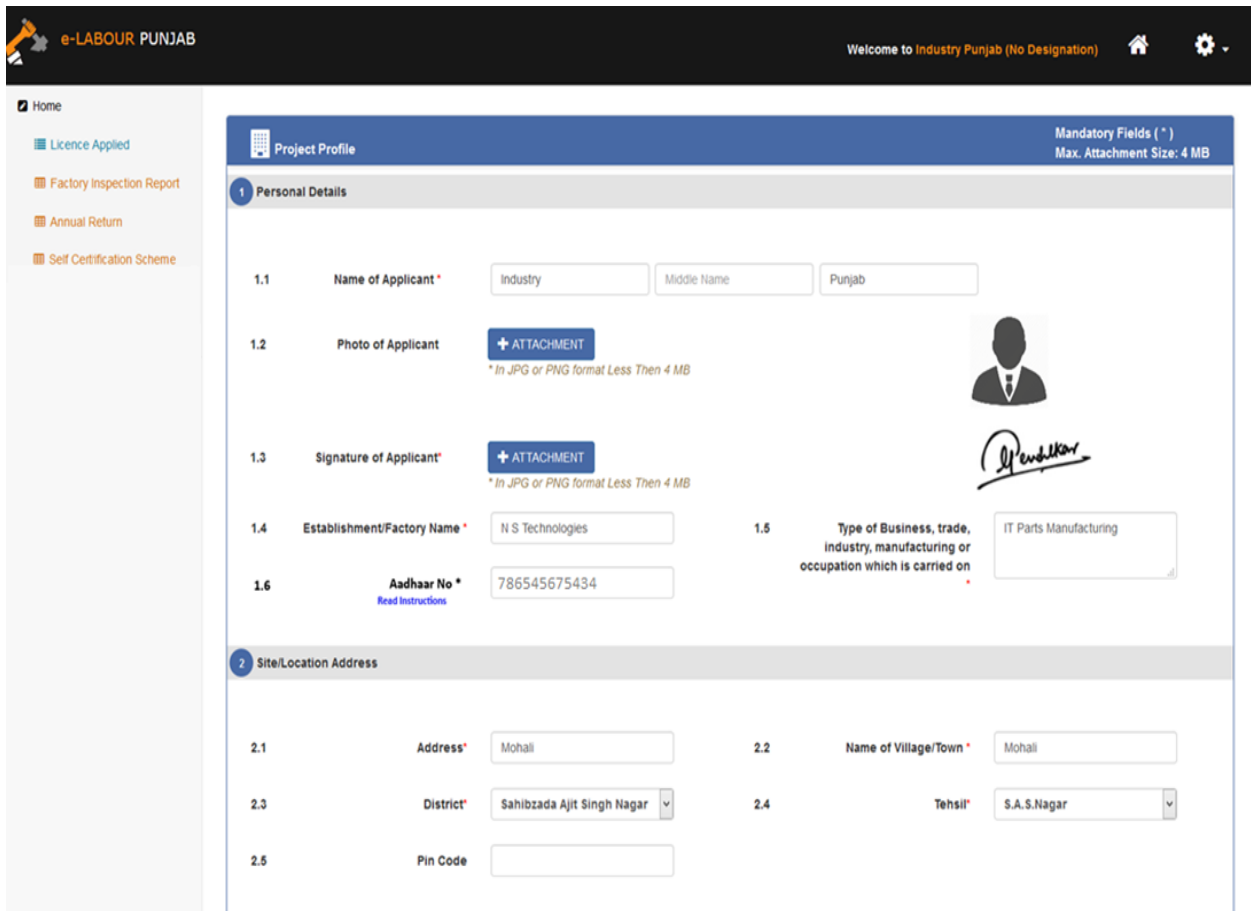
e-LABOUR PUNJAB

Welcome to Industry Punjab (No Designation)

Home

Licence Applied

Factory Inspection Report

Annual Return

Self Certification Scheme

Project Profile

Mandatory Fields ( * )
Max. Attachment Size: 4 MB

1 Personal Details

1.1 Name of Applicant * Industry Middle Name Punjab

1.2 Photo of Applicant + ATTACHMENT
* In JPG or PNG format Less Then 4 MB

1.3 Signature of Applicant* + ATTACHMENT
* In JPG or PNG format Less Then 4 MB

1.4 Establishment/Factory Name * N S Technologies

1.5 Type of Business, trade, industry, manufacturing or occupation which is carried on * IT Parts Manufacturing

1.6 Aadhaar No * 786545675434
Read Instructions

2 Site/Location Address

2.1 Address* Mohali

2.2 Name of Village/Town * Mohali

2.3 District* Sahibzada Ajit Singh Nagar

2.4 Tehsil* S.A.S.Nagar

2.5 Pin Code